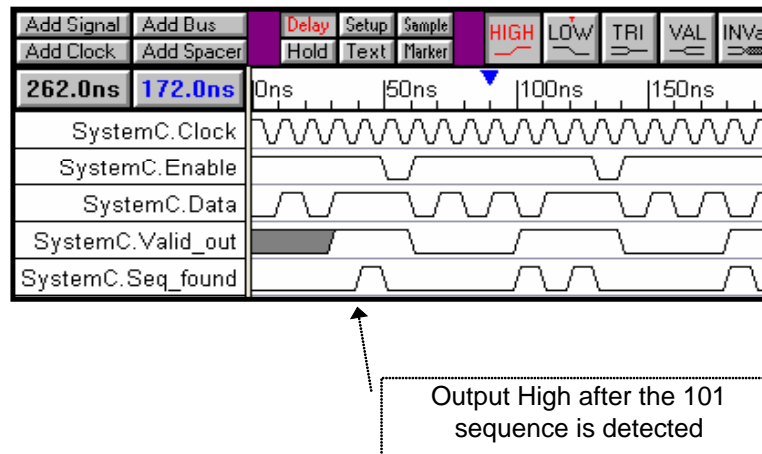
Add Signal
Add Bus
Add Clock
Add Spacer
Delay
Setup
Sample
Hold
Text
Marker
HIGH
LOW
TRI
VAL
INVa

262.0ns
172.0ns
0ns
50ns
100ns
150ns

SystemC.Clock
SystemC.Enable
SystemC.Data
SystemC.Valid_out
SystemC.Seq_found

Output High after the 101 sequence is detected